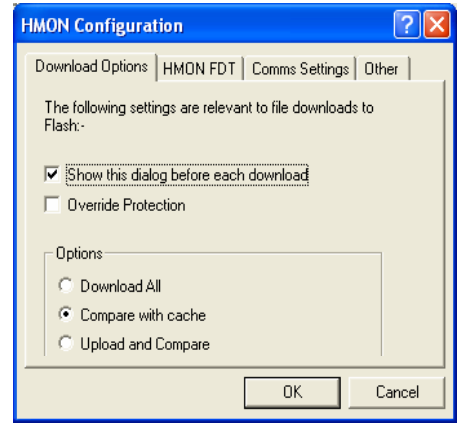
HMON Configuration

?

X

Download Options

HMON FDT

Comms Settings

Other

The following settings are relevant to file downloads to Flash:-

Show this dialog before each download

Override Protection

Options

Download All

Compare with cache

Upload and Compare

OK

Cancel